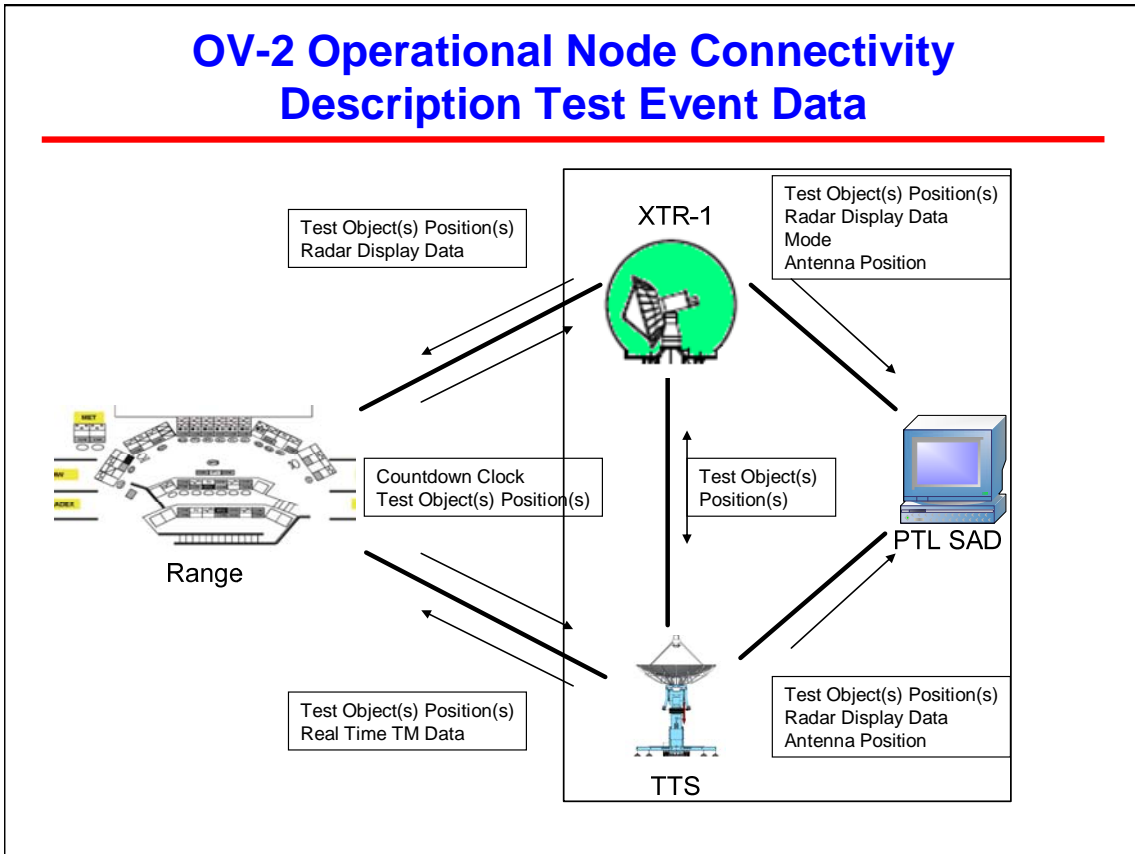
OV-2 Operational Node Connectivity Description Test Event Data

Test Object(s) Position(s)
Radar Display Data

XTR-1

Test Object(s) Position(s)
Radar Display Data
Mode
Antenna Position

Countdown Clock
Test Object(s) Position(s)

Test Object(s)
Position(s)

Range

PTL SAD

Test Object(s) Position(s)
Real Time TM Data

Test Object(s) Position(s)
Radar Display Data
Antenna Position

TTS